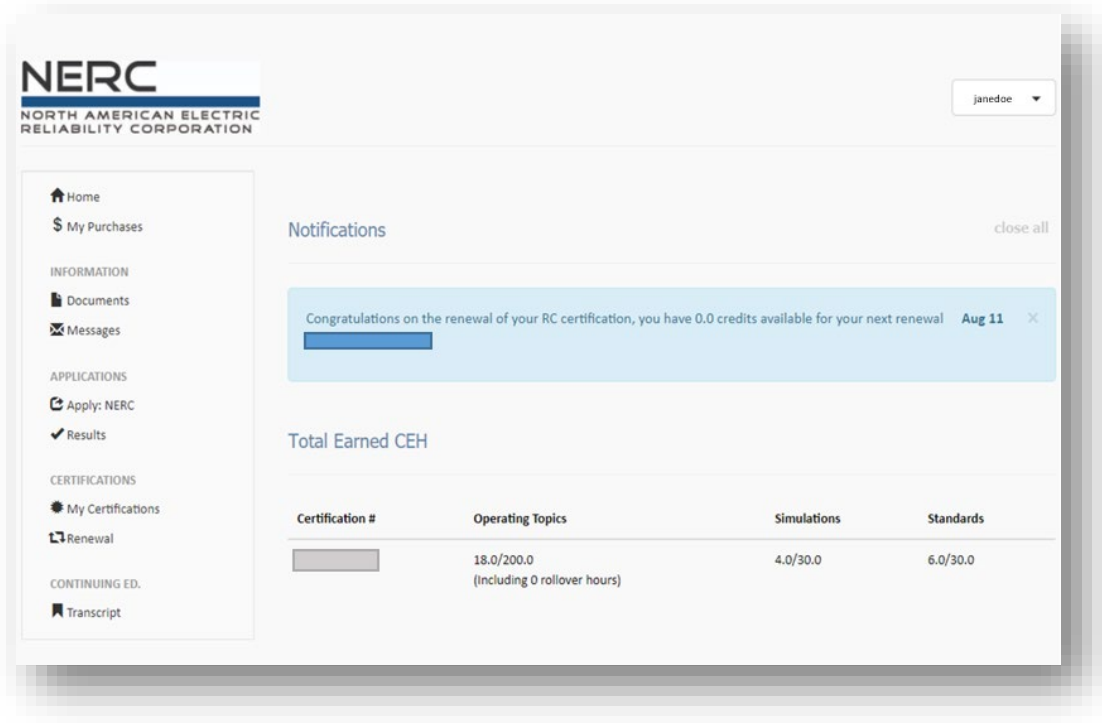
NERC
NORTH AMERICAN ELECTRIC RELIABILITY CORPORATION

janedoe

Home
$ My Purchases

INFORMATION
Documents
Messages

APPLICATIONS
Apply: NERC
Results

CERTIFICATIONS
My Certifications
Renewal

CONTINUING ED.
Transcript

Notifications

close all

Congratulations on the renewal of your RC certification, you have 0.0 credits available for your next renewal Aug 11 ×

Total Earned CEH

| Certification # | Operating Topics | Simulations | Standards |
|---|---|---|---|
| | 18.0/200.0 (Including 0 rollover hours) | 4.0/30.0 | 6.0/30.0 |